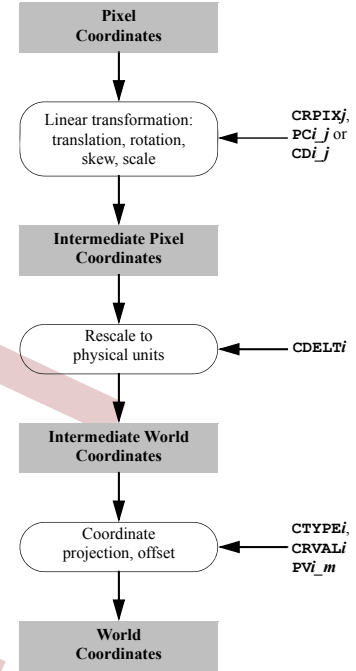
Pixel Coordinates

Linear transformation: translation, rotation, skew, scale

CRPIX*j*, PC*i_j* or CD*i_j*

Intermediate Pixel Coordinates

Rescale to physical units

CDELT*i*

Intermediate World Coordinates

Coordinate projection, offset

CTYPE*i*, CRVAL*i* PV*i_m*

World Coordinates